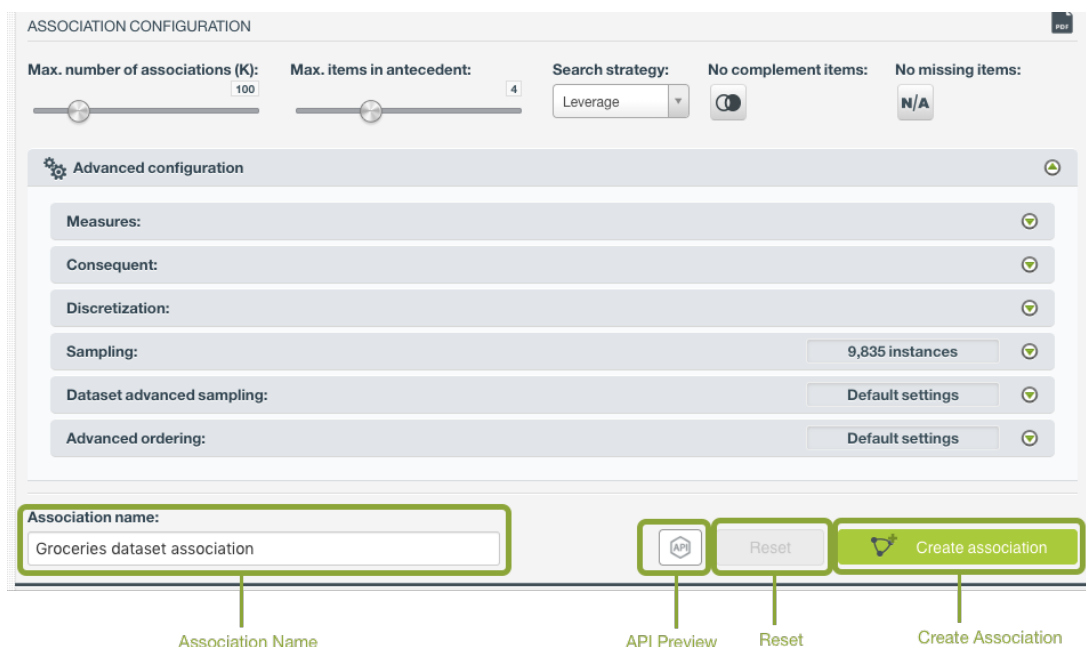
ASSOCIATION CONFIGURATION

PDF

Max. number of associations (K):
100

Max. items in antecedent:
4

Search strategy:
Leverage

No complement items:

No missing items:
N/A

Advanced configuration

Measures:

Consequent:

Discretization:

Sampling:
9,835 instances

Dataset advanced sampling:
Default settings

Advanced ordering:
Default settings

Association name:
Groceries dataset association

API

Reset

Create association

Association Name

API Preview

Reset

Create Association